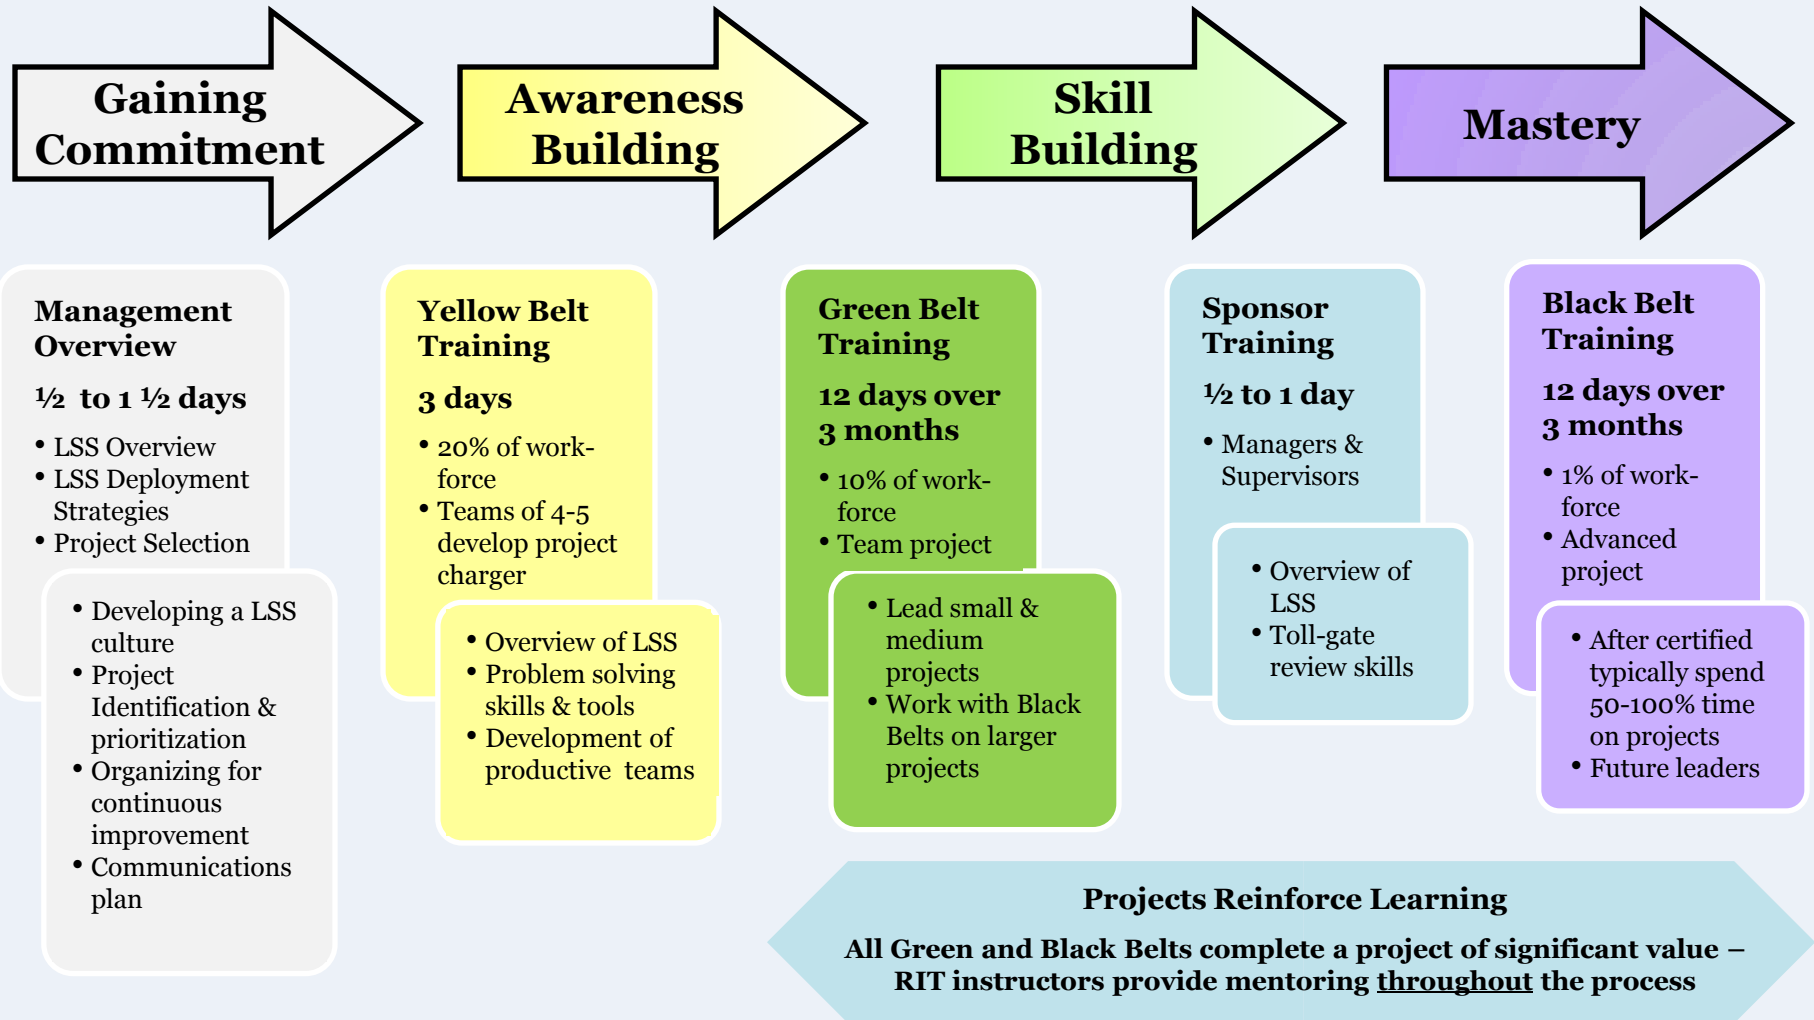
Gaining Commitment

Awareness Building

Skill Building

Mastery

Management Overview

½ to 1 ½ days

• LSS Overview
• LSS Deployment Strategies
• Project Selection

• Developing a LSS culture
• Project Identification & prioritization
• Organizing for continuous improvement
• Communications plan

Yellow Belt Training

3 days

• 20% of work-force
• Teams of 4-5 develop project charger

• Overview of LSS
• Problem solving skills & tools
• Development of productive teams

Green Belt Training

12 days over 3 months

• 10% of work-force
• Team project

• Lead small & medium projects
• Work with Black Belts on larger projects

Sponsor Training

½ to 1 day

• Managers & Supervisors

• Overview of LSS
• Toll-gate review skills

Black Belt Training

12 days over 3 months

• 1% of work-force
• Advanced project

• After certified typically spend 50-100% time on projects
• Future leaders

Projects Reinforce Learning

All Green and Black Belts complete a project of significant value – RIT instructors provide mentoring throughout the process